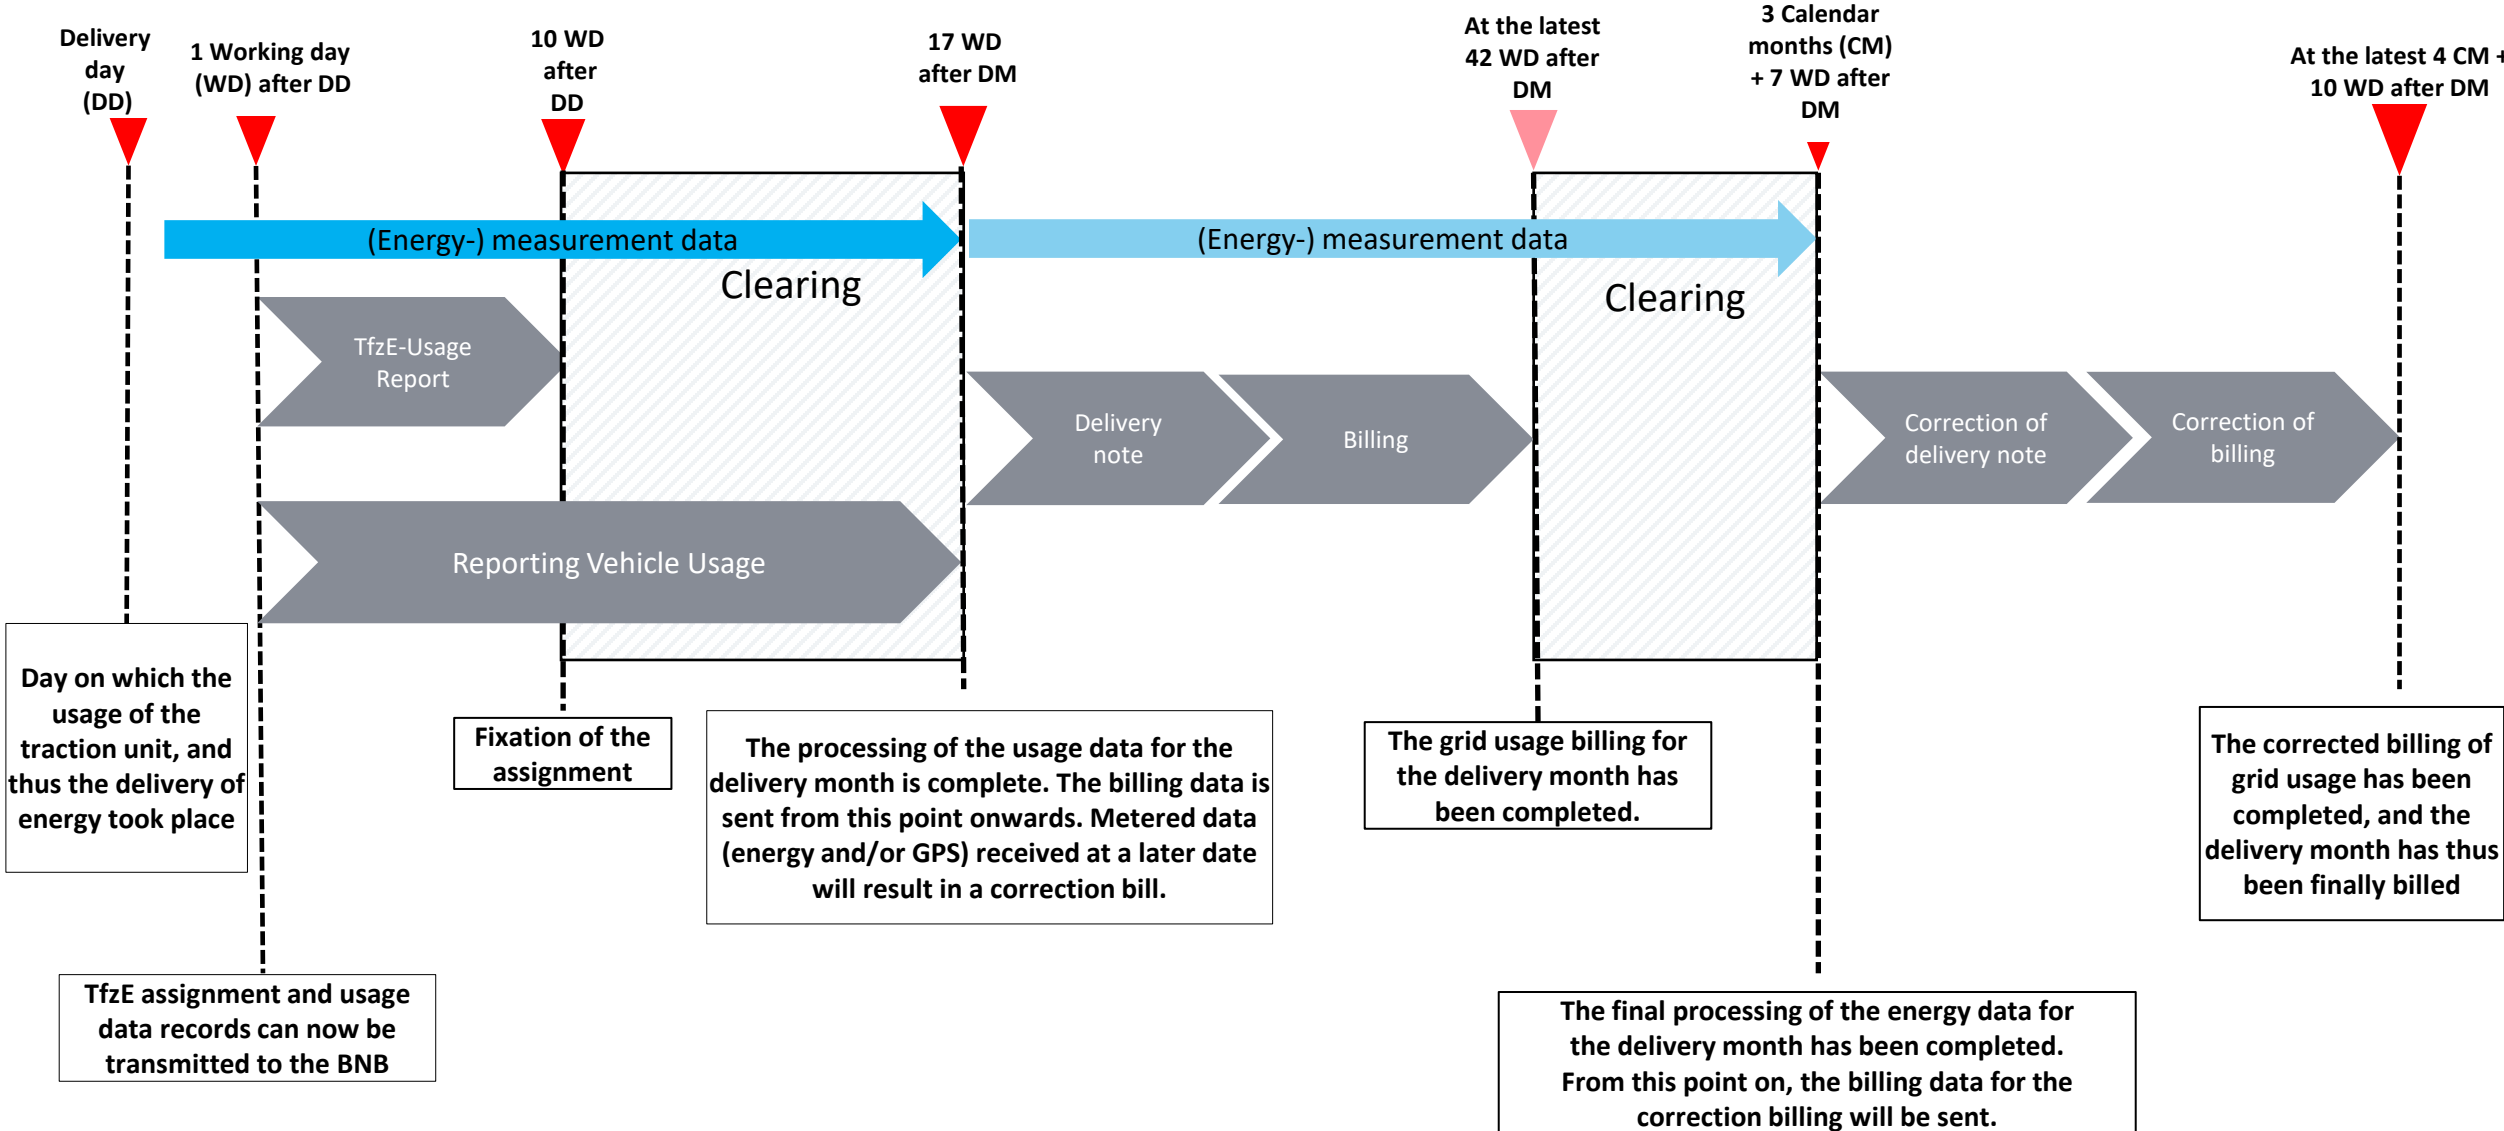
Delivery day (DD)

1 Working day (WD) after DD

10 WD after DD

17 WD after DM

At the latest 42 WD after DM

3 Calendar months (CM) + 7 WD after DM

At the latest 4 CM + 10 WD after DM

(Energy-) measurement data

Clearing

(Energy-) measurement data

Clearing

TfzE-Usage Report

Delivery note

Billing

Correction of delivery note

Correction of billing

Reporting Vehicle Usage

Day on which the usage of the traction unit, and thus the delivery of energy took place

Fixation of the assignment

The processing of the usage data for the delivery month is complete. The billing data is sent from this point onwards. Metered data (energy and/or GPS) received at a later date will result in a correction bill.

The grid usage billing for the delivery month has been completed.

The corrected billing of grid usage has been completed, and the delivery month has thus been finally billed

TfzE assignment and usage data records can now be transmitted to the BNB

The final processing of the energy data for the delivery month has been completed. From this point on, the billing data for the correction billing will be sent.